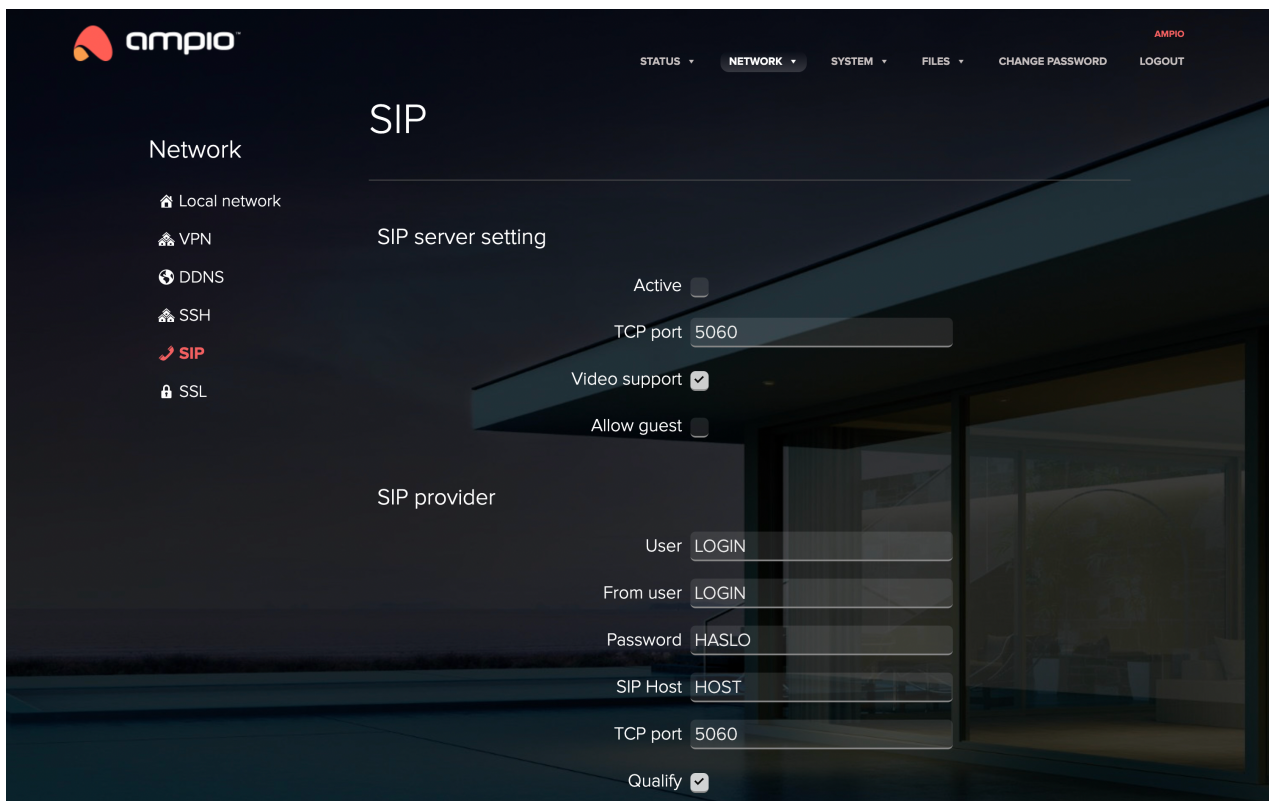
ampio

AMPIO

STATUS ▾ NETWORK ▾ SYSTEM ▾ FILES ▾ CHANGE PASSWORD LOGOUT

SIP

Network

Local network
VPN
DDNS
SSH
SIP
SSL

SIP server setting

Active

TCP port 5060

Video support

Allow guest

SIP provider

User LOGIN

From user LOGIN

Password HASLO

SIP Host HOST

TCP port 5060

Qualify